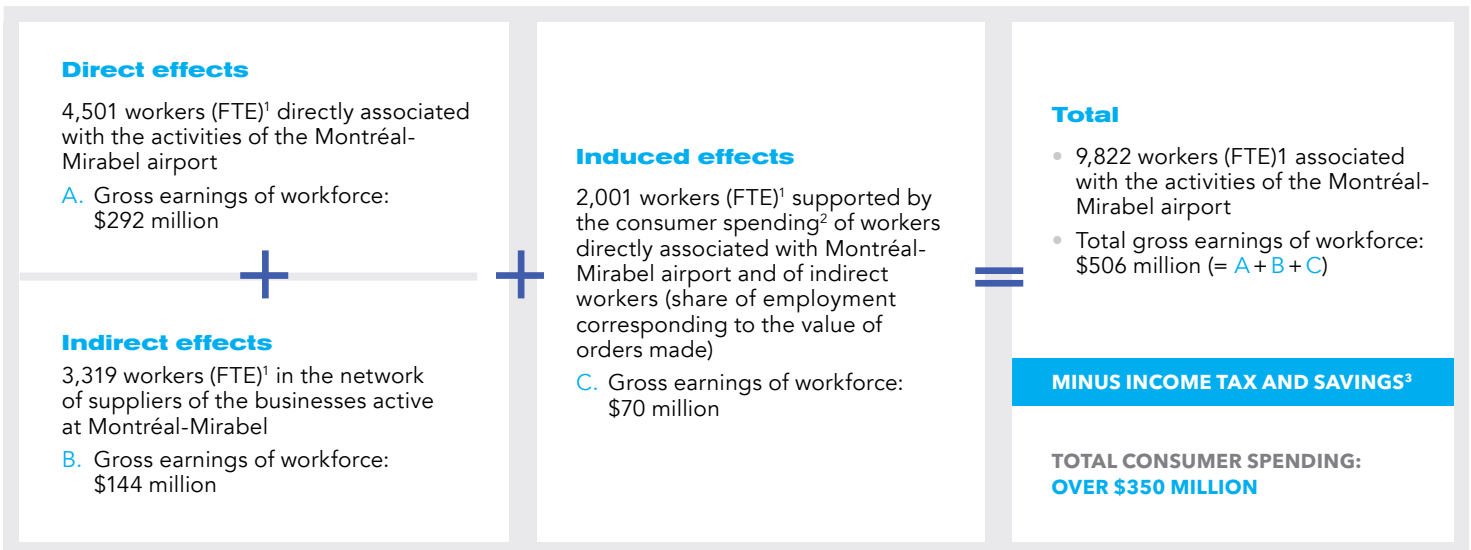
**Direct effects**

4,501 workers (FTE)$^1$ directly associated with the activities of the Montréal-Mirabel airport

A. Gross earnings of workforce: $292 million

+

**Indirect effects**

3,319 workers (FTE)$^1$ in the network of suppliers of the businesses active at Montréal-Mirabel

B. Gross earnings of workforce: $144 million

+

**Induced effects**

2,001 workers (FTE)$^1$ supported by the consumer spending$^2$ of workers directly associated with Montréal-Mirabel airport and of indirect workers (share of employment corresponding to the value of orders made)

C. Gross earnings of workforce: $70 million

=

**Total**

• 9,822 workers (FTE)1 associated with the activities of the Montréal-Mirabel airport

• Total gross earnings of workforce: $506 million (= A + B + C)

MINUS INCOME TAX AND SAVINGS$^3$

TOTAL CONSUMER SPENDING: OVER $350 MILLION